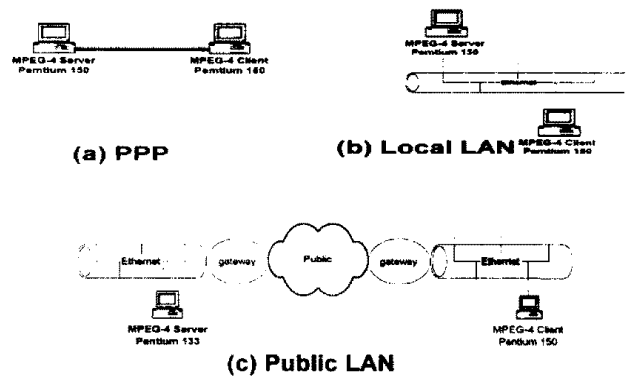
MPEG-4 Server
Pentium 150

MPEG-4 Client
Pentium 150

(a) PPP

MPEG-4 Server
Pentium 150

Ethernet

MPEG-4 Client
Pentium 150

(b) Local LAN

Ethernet

gateway

Public

gateway

Ethernet

MPEG-4 Server
Pentium 133

MPEG-4 Client
Pentium 150

(c) Public LAN